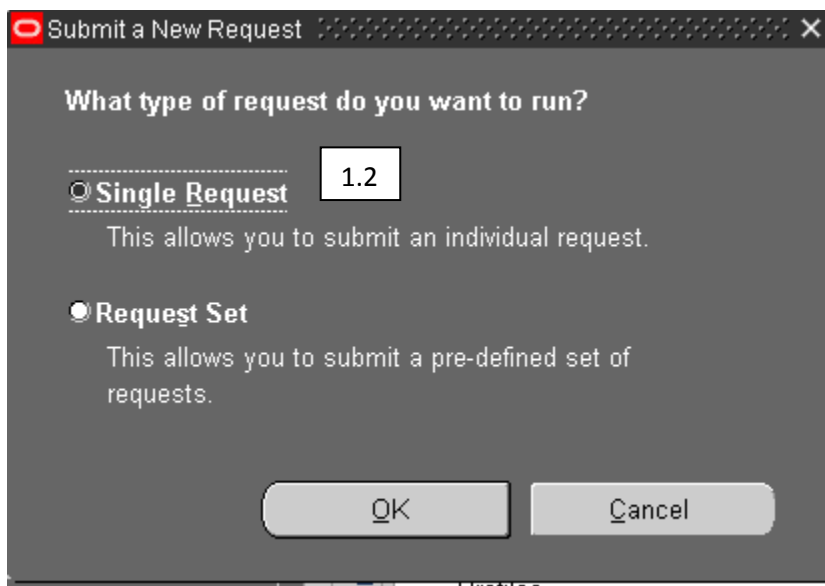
Submit a New Request

What type of request do you want to run?

Single Request

1.2

This allows you to submit an individual request.

Request Set

This allows you to submit a pre-defined set of requests.

OK

Cancel